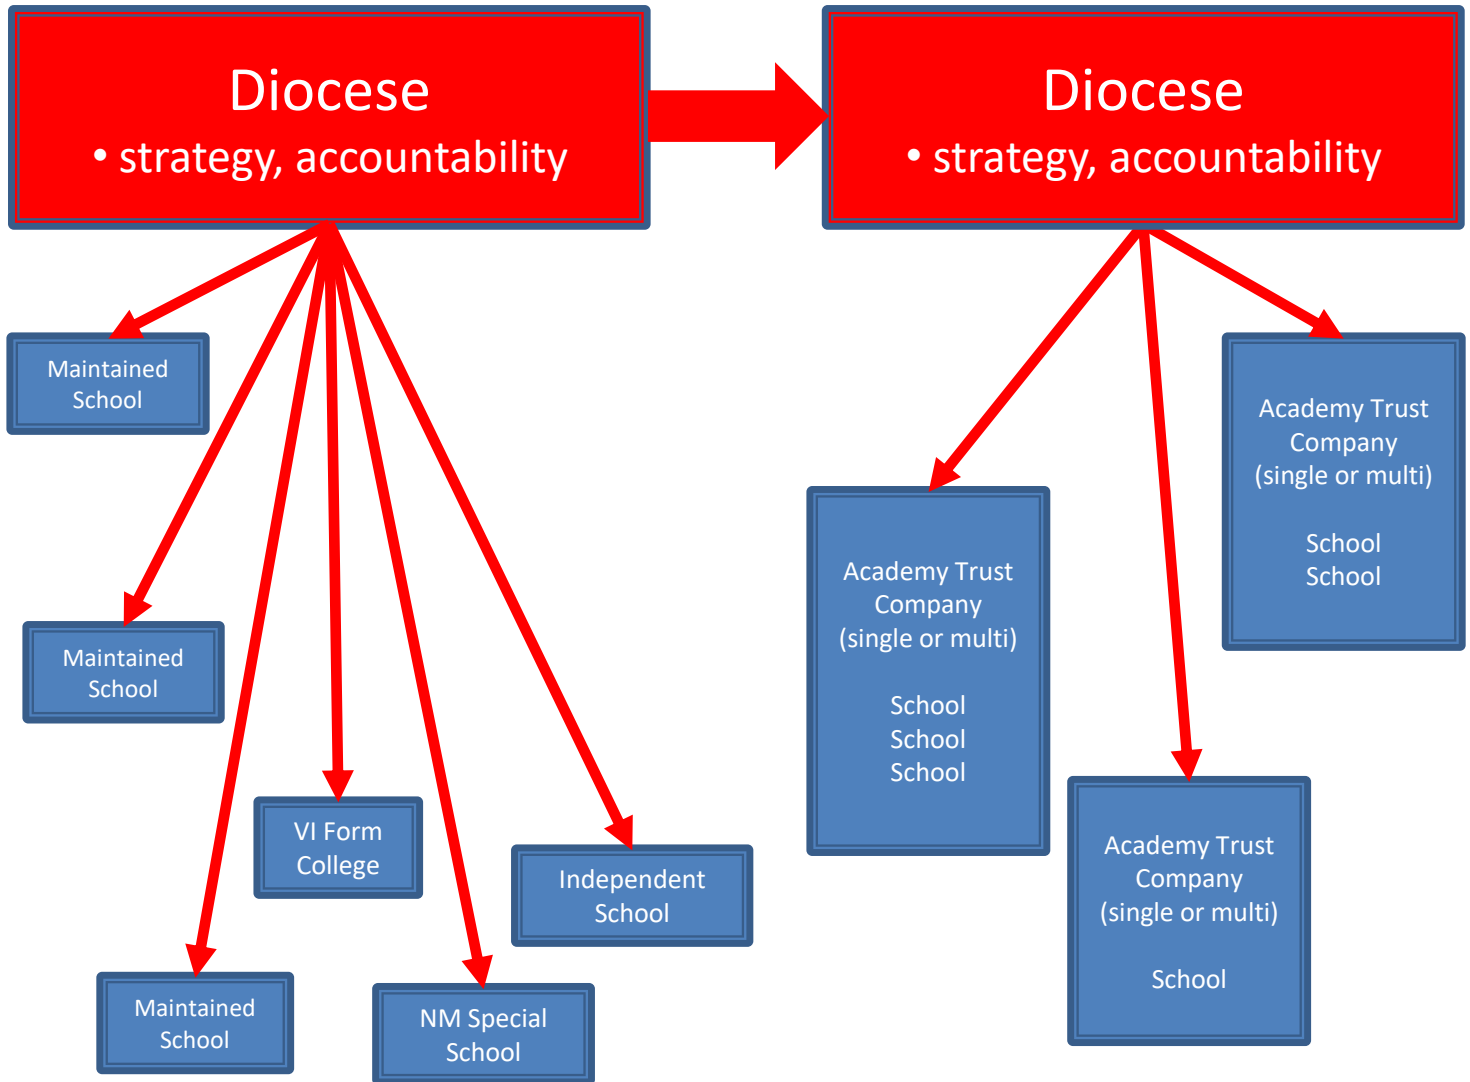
Diocese
• strategy, accountability

Maintained School

Maintained School

VI Form College

Independent School

Maintained School

NM Special School

Diocese
• strategy, accountability

Academy Trust Company (single or multi)

School
School

Academy Trust Company (single or multi)

School
School
School

Academy Trust Company (single or multi)

School